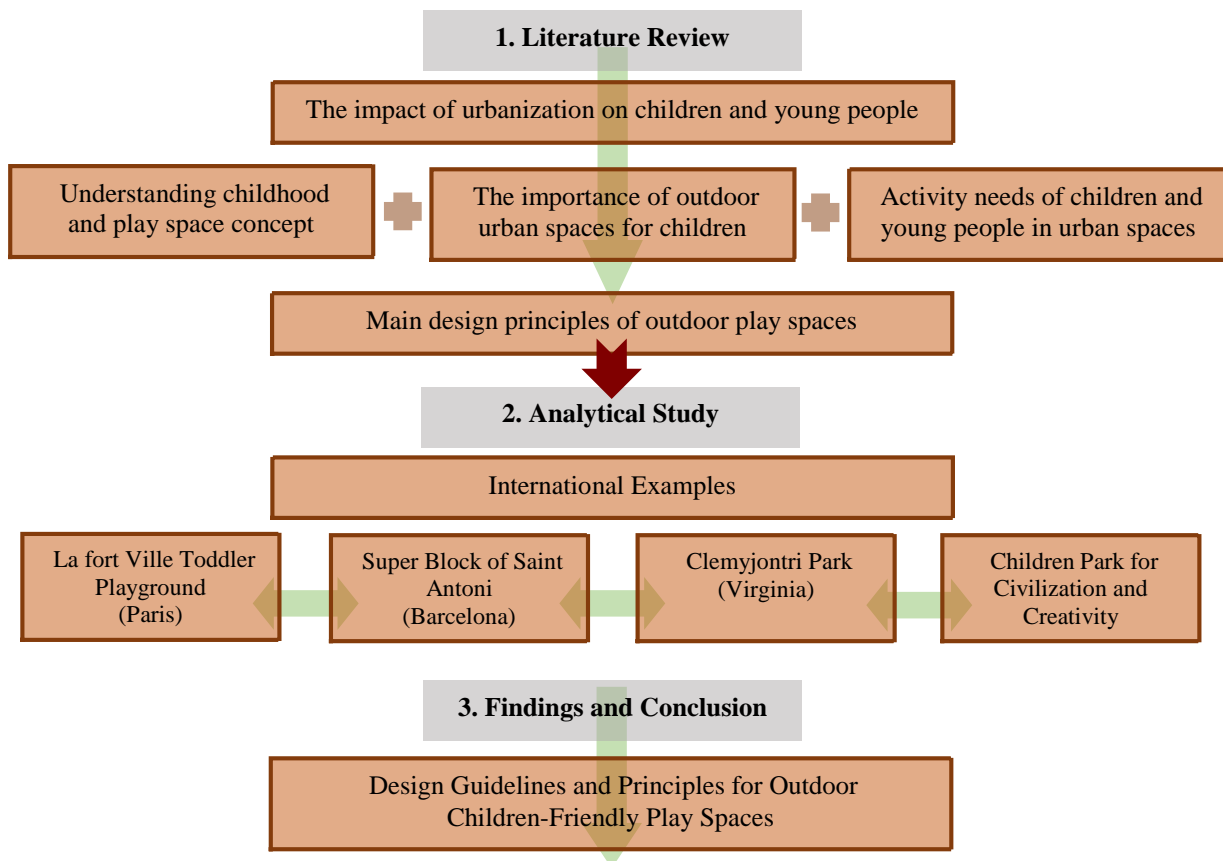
1. Literature Review

The impact of urbanization on children and young people

Understanding childhood and play space concept

The importance of outdoor urban spaces for children

Activity needs of children and young people in urban spaces

Main design principles of outdoor play spaces

2. Analytical Study

International Examples

La fort Ville Toddler Playground (Paris)

Super Block of Saint Antoni (Barcelona)

Clemyjontri Park (Virginia)

Children Park for Civilization and Creativity

3. Findings and Conclusion

Design Guidelines and Principles for Outdoor Children-Friendly Play Spaces